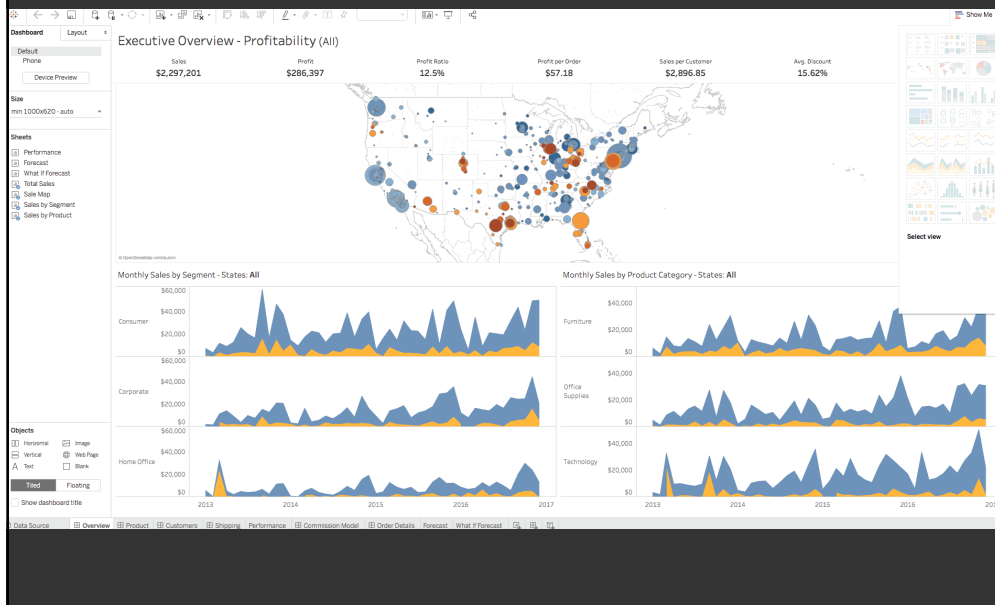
Show Me

Dashboard
Layout
Default
Phone
Device Preview

Size
min 1000x620 - auto

Sheets
Performance
Forecast
What If Forecast
Total Sales
Sale Map
Sales by Segment
Sales by Product

Objects
Horizontal
Image
Vertical
Web Page
Text
Blank
Tiled
Floating
Show dashboard title

Executive Overview - Profitability (All)

| Sales | Profit | Profit Ratio | Profit per Order | Sales per Customer | Avg. Discount |
|---|---|---|---|---|---|
| $2,297,201 | $286,397 | 12.5% | $57.18 | $2,896.85 | 15.62% |

© OpenStreetMap contributors

Monthly Sales by Segment - States: All

Consumer
$60,000
$40,000
$20,000
$0
Corporate
$60,000
$40,000
$20,000
$0
Home Office
$60,000
$40,000
$20,000
$0
2013
2014
2015
2016
2017

Monthly Sales by Product Category - States: All

Furniture
$40,000
$20,000
$0
Office Supplies
$40,000
$20,000
$0
Technology
$40,000
$20,000
$0
2013
2014
2015
2016
201

Select view

Data Source
Overview
Product
Customers
Shipping
Performance
Commission Model
Order Details
Forecast
What If Forecast